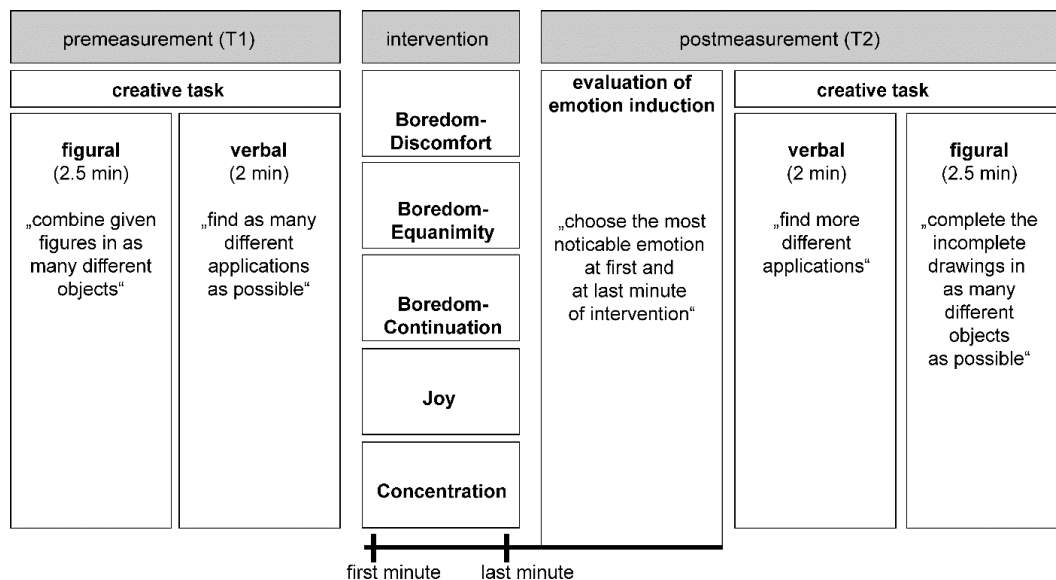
premeasurement (T1)

creative task

**figural**
(2.5 min)

„combine given figures in as many different objects“

**verbal**
(2 min)

„find as many different applications as possible“

intervention

**Boredom-Discomfort**

**Boredom-Equanimity**

**Boredom-Continuation**

**Joy**

**Concentration**

postmeasurement (T2)

**evaluation of emotion induction**

„choose the most noticable emotion at first and at last minute of intervention“

creative task

**verbal**
(2 min)

„find more different applications“

**figural**
(2.5 min)

„complete the incomplete drawings in as many different objects as possible“

first minute

last minute